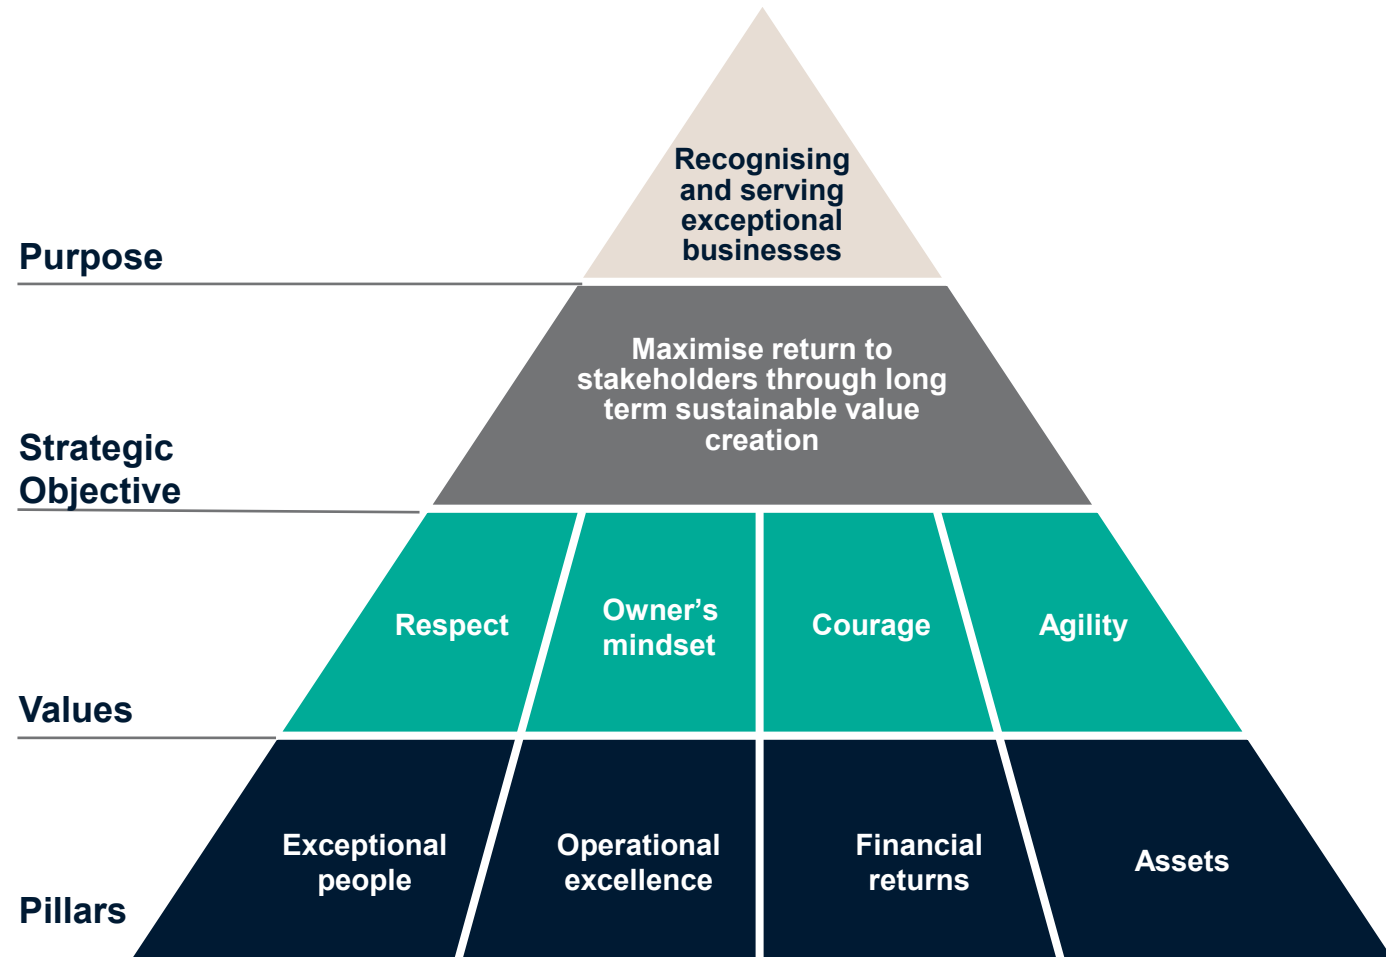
Recognising and serving exceptional businesses

Purpose

Maximise return to stakeholders through long term sustainable value creation

Strategic Objective

Respect

Owner’s mindset

Courage

Agility

Values

Exceptional people

Operational excellence

Financial returns

Assets

Pillars